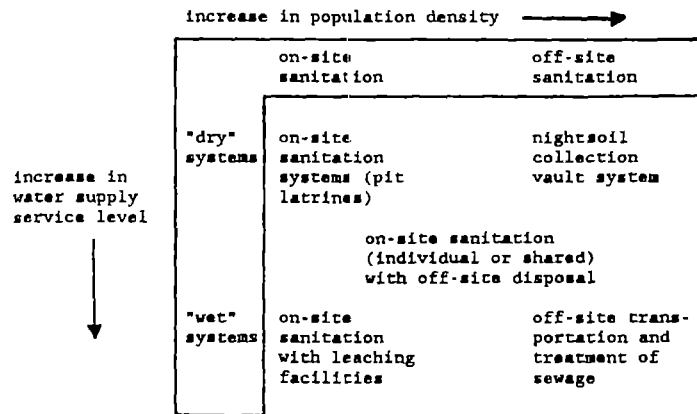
increase in population density

on-site sanitation

off-site sanitation

increase in water supply service level

"dry" systems

on-site sanitation systems (pit latrines)

nightsoil collection vault system

on-site sanitation (individual or shared) with off-site disposal

"wet" systems

on-site sanitation with leaching facilities

off-site transportation and treatment of sewage